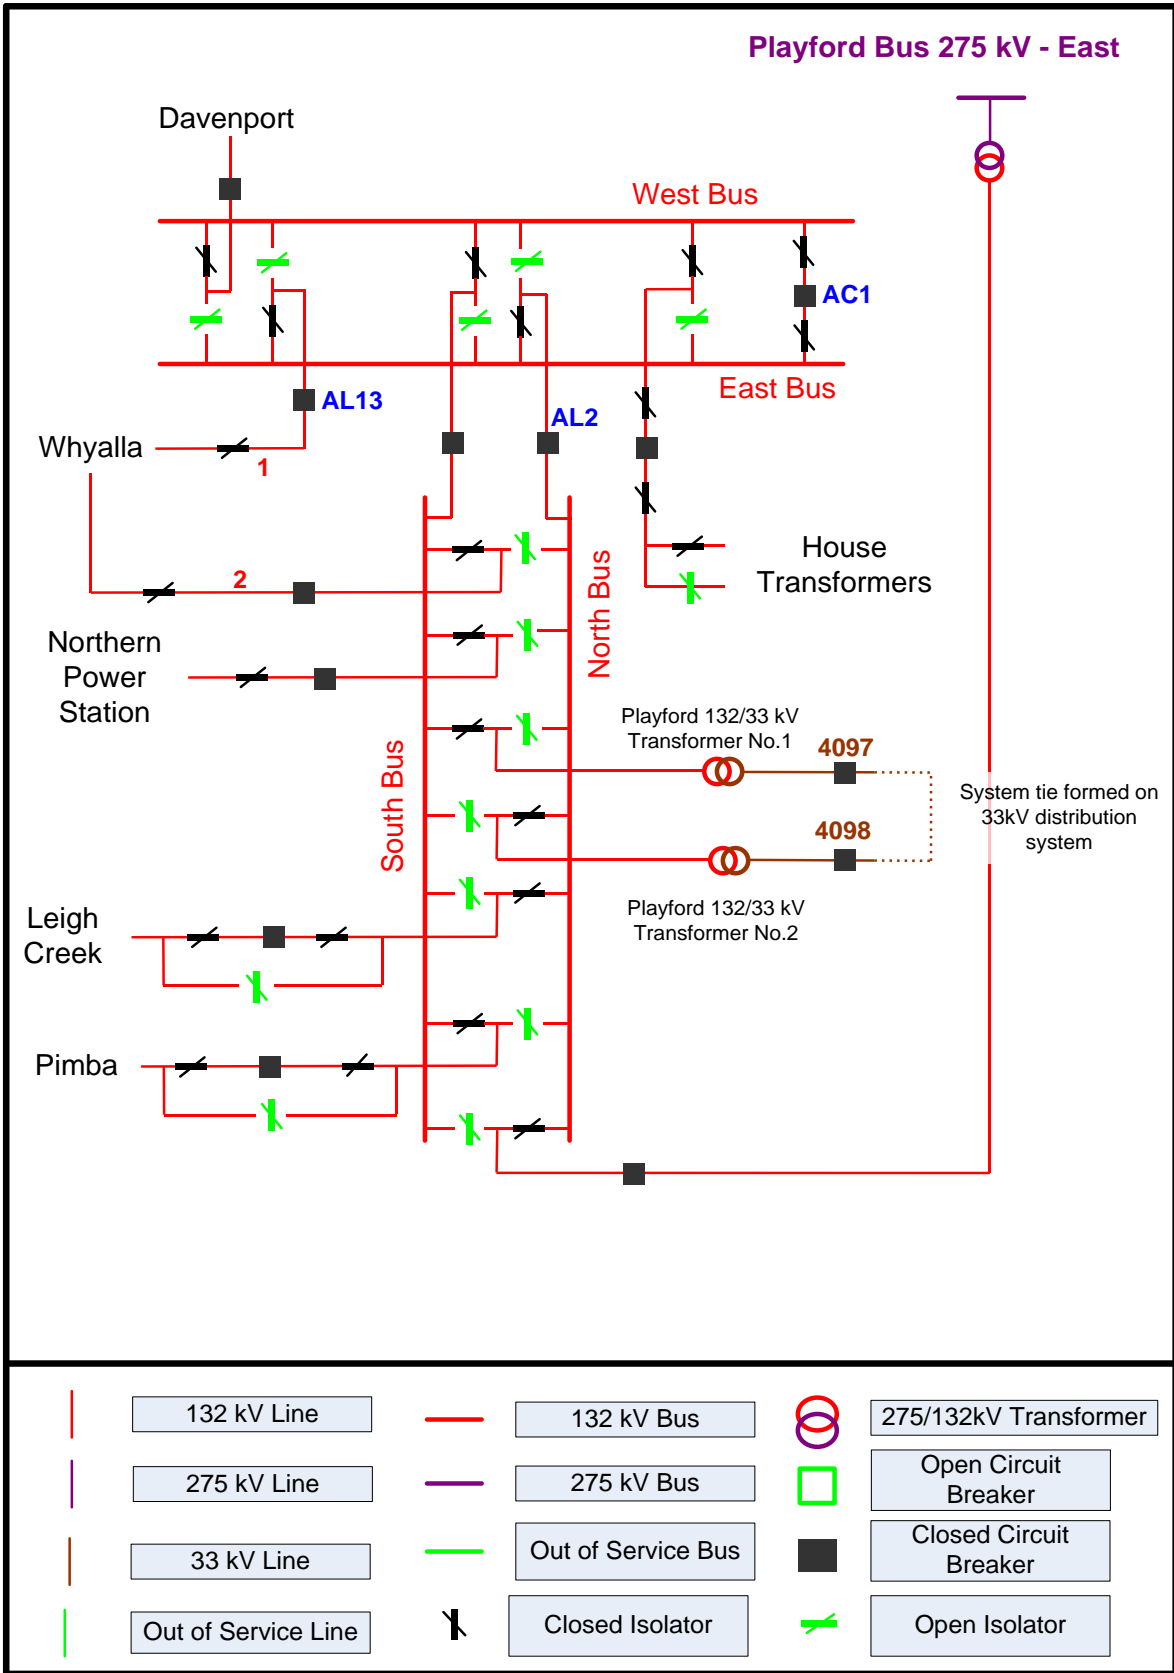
Playford Bus 275 kV - East

Davenport

West Bus

AC1

East Bus

AL13

AL2

Whyalla

1

2

House Transformers

North Bus

Northern Power Station

Playford 132/33 kV Transformer No.1

4097

South Bus

System tie formed on 33kV distribution system

4098

Playford 132/33 kV Transformer No.2

Leigh Creek

Pimba

132 kV Line

132 kV Bus

275/132kV Transformer

275 kV Line

275 kV Bus

Open Circuit Breaker

33 kV Line

Out of Service Bus

Closed Circuit Breaker

Out of Service Line

Closed Isolator

Open Isolator